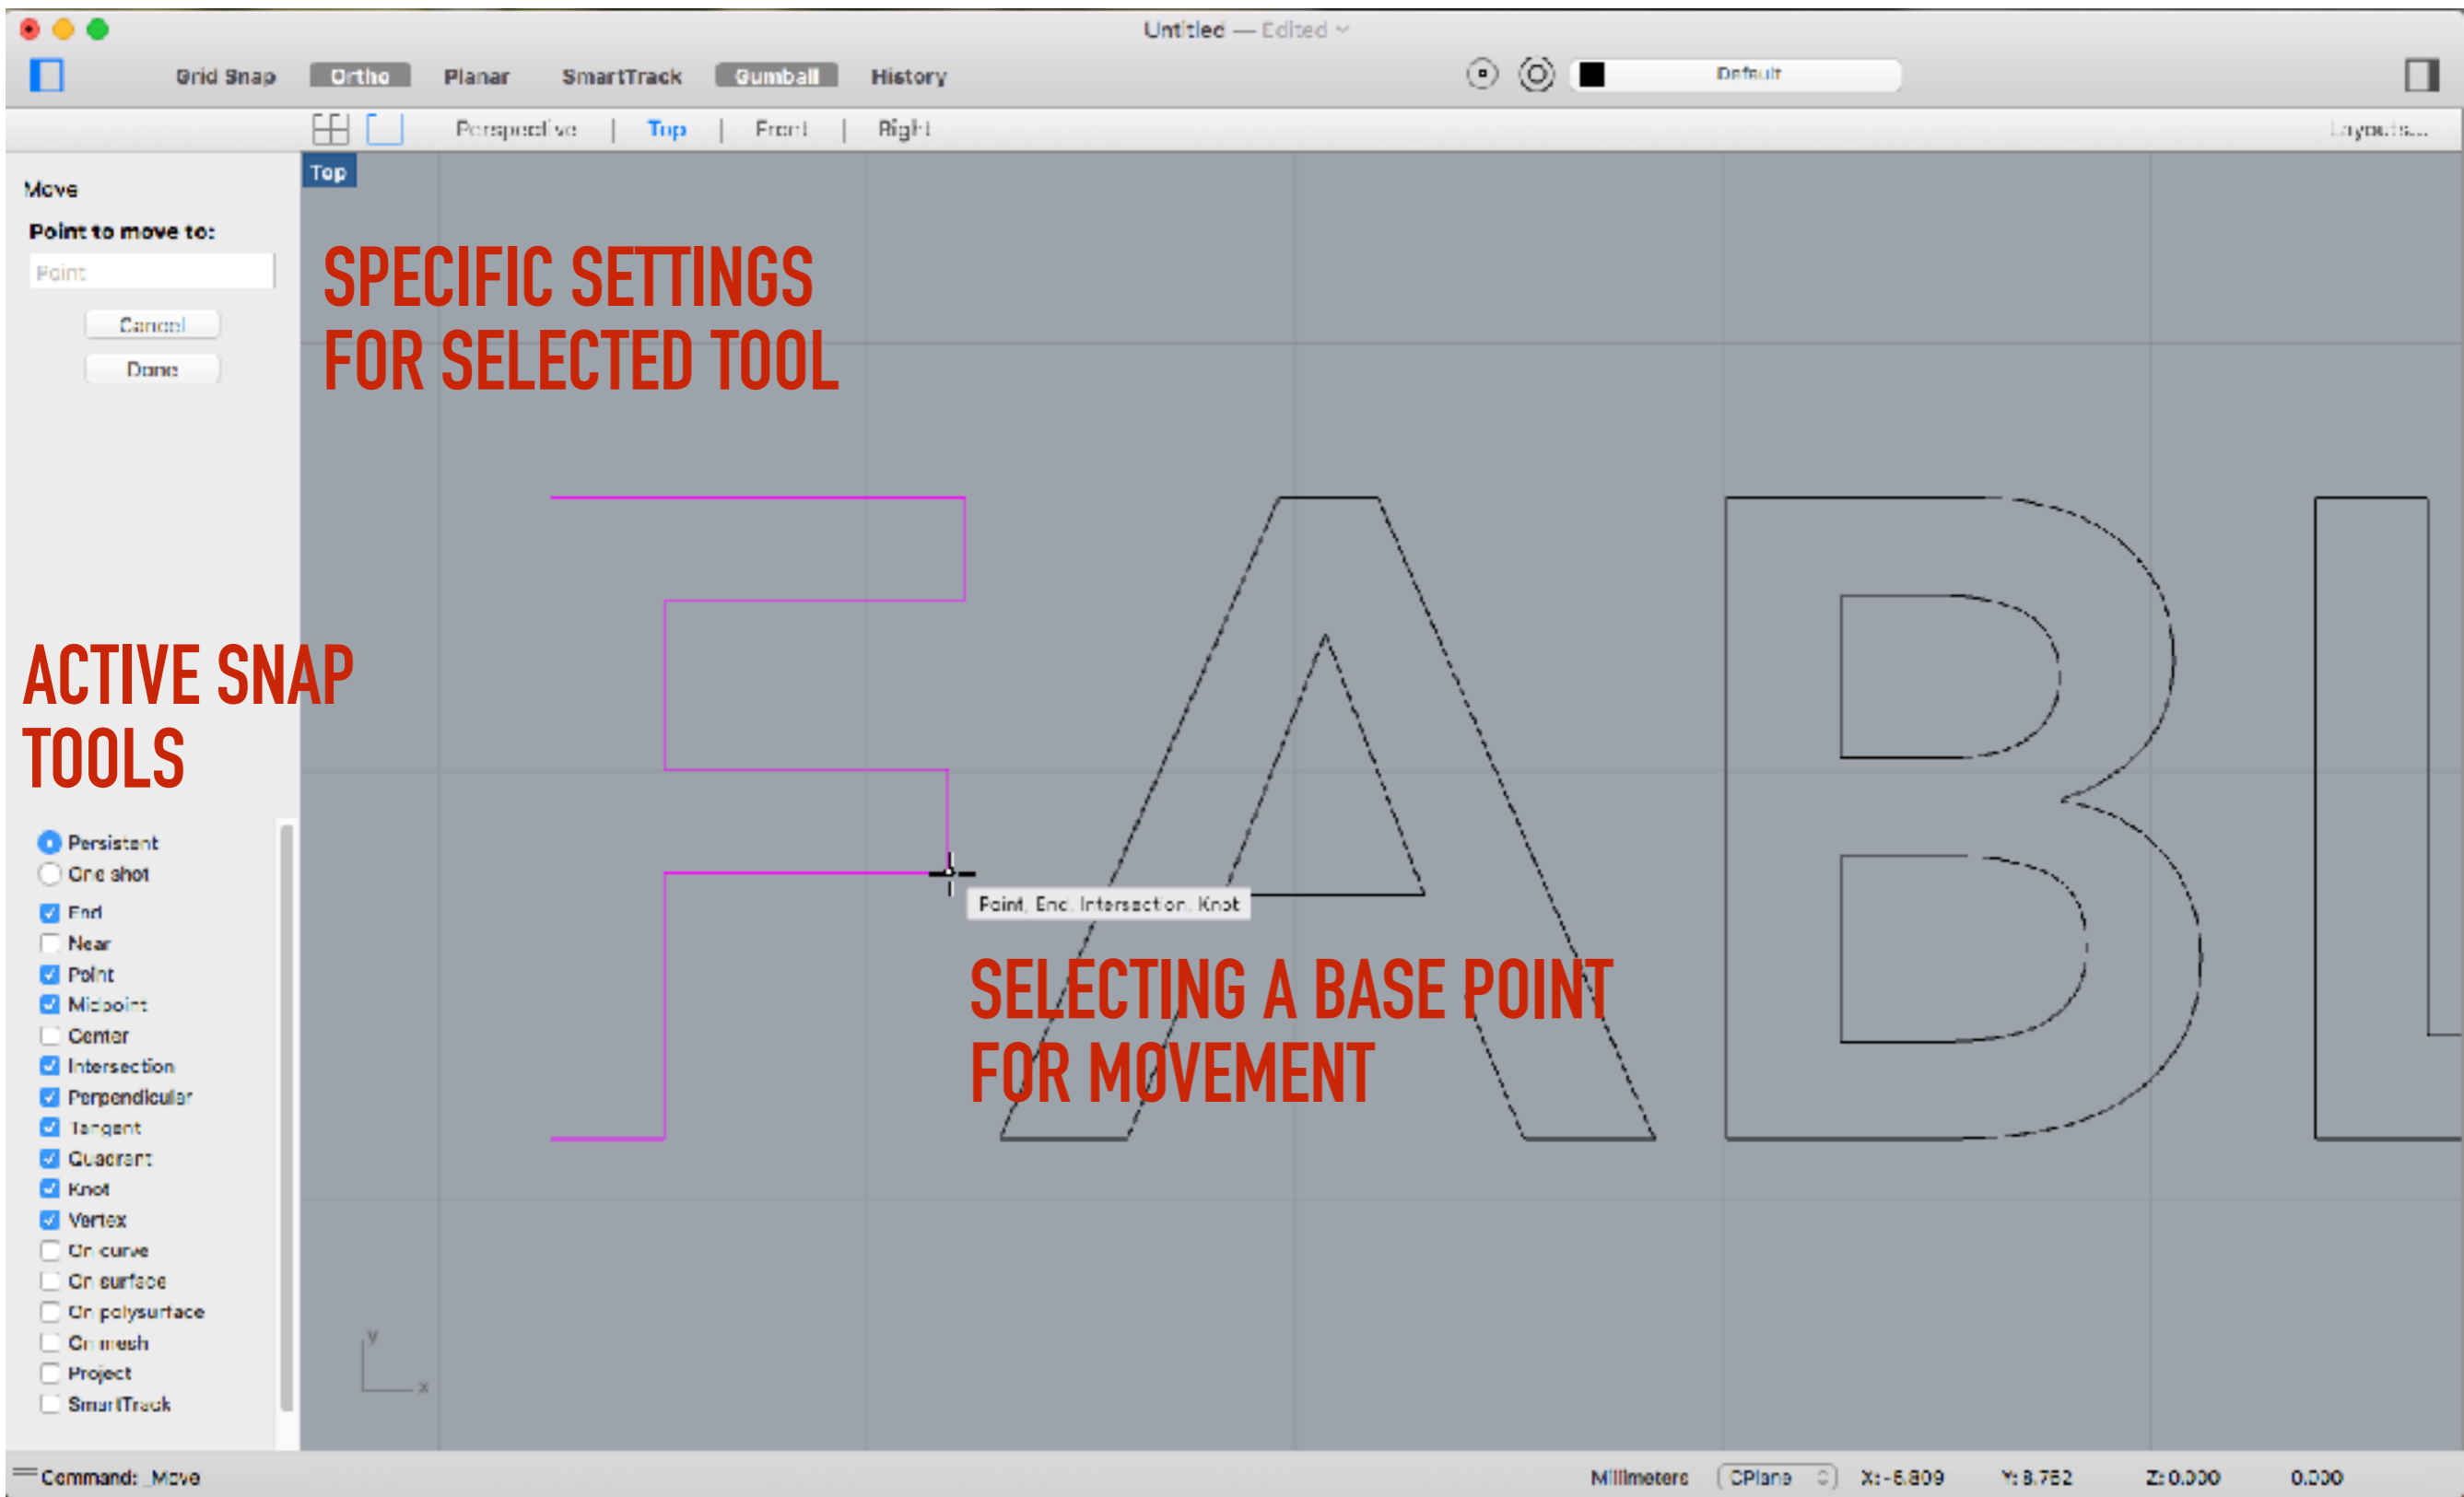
Untitled — Edited

Grid Snap Ortho Planar SmartTrack Gumball History

Default

Perspective | Top | Front | Right

Layouts...

Top

Move

Point to move to:

Point

Cancel

Done

SPECIFIC SETTINGS FOR SELECTED TOOL

ACTIVE SNAP TOOLS

Persistent
One shot
End
Near
Point
Midpoint
Center
Intersection
Perpendicular
Tangent
Quadrant
Knot
Vertex
On curve
On surface
On polysurface
On mesh
Project
SmartTrack

Point, End, Intersection, Knot

SELECTING A BASE POINT FOR MOVEMENT

y
x

Command: _Move

Millimeters CPlane X: -6.809 Y: 8.752 Z: 0.000 0.000